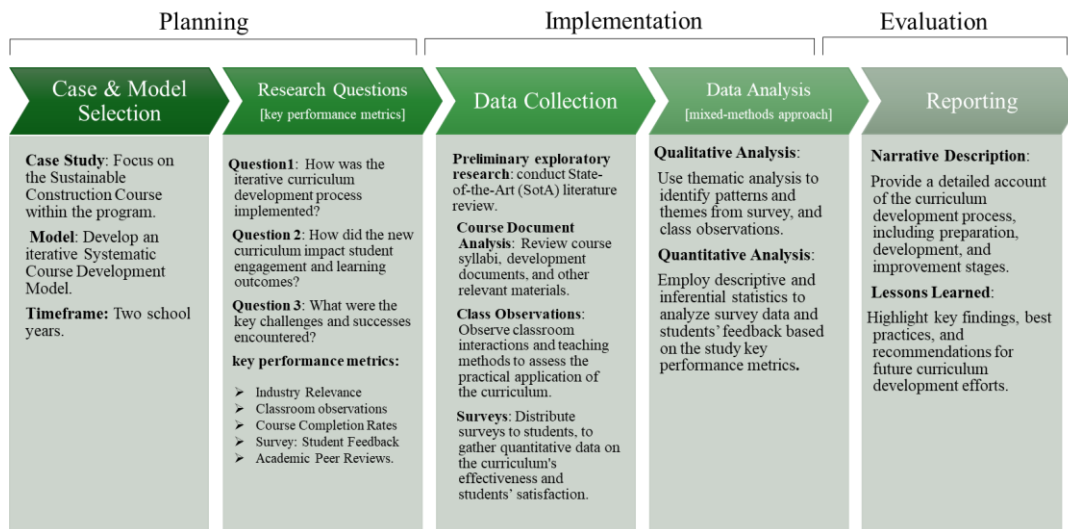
Planning

Implementation

Evaluation

Case & Model Selection

Research Questions
[key performance metrics]

Data Collection

Data Analysis
[mixed-methods approach]

Reporting

**Case Study**: Focus on the Sustainable Construction Course within the program.

**Model**: Develop an iterative Systematic Course Development Model.

**Timeframe:** Two school years.

**Question1**: How was the iterative curriculum development process implemented?

**Question 2**: How did the new curriculum impact student engagement and learning outcomes?

**Question 3**: What were the key challenges and successes encountered?

**key performance metrics:**

➢ Industry Relevance
➢ Classroom observations
➢ Course Completion Rates
➢ Survey: Student Feedback
➢ Academic Peer Reviews.

**Preliminary exploratory research**: conduct State-of-the-Art (SotA) literature review.

**Course Document Analysis**: Review course syllabi, development documents, and other relevant materials.

**Class Observations**: Observe classroom interactions and teaching methods to assess the practical application of the curriculum.

**Surveys**: Distribute surveys to students, to gather quantitative data on the curriculum's effectiveness and students' satisfaction.

**Qualitative Analysis**:

Use thematic analysis to identify patterns and themes from survey, and class observations.

**Quantitative Analysis**:

Employ descriptive and inferential statistics to analyze survey data and students' feedback based on the study key performance metrics.

**Narrative Description**:

Provide a detailed account of the curriculum development process, including preparation, development, and improvement stages.

**Lessons Learned**:

Highlight key findings, best practices, and recommendations for future curriculum development efforts.